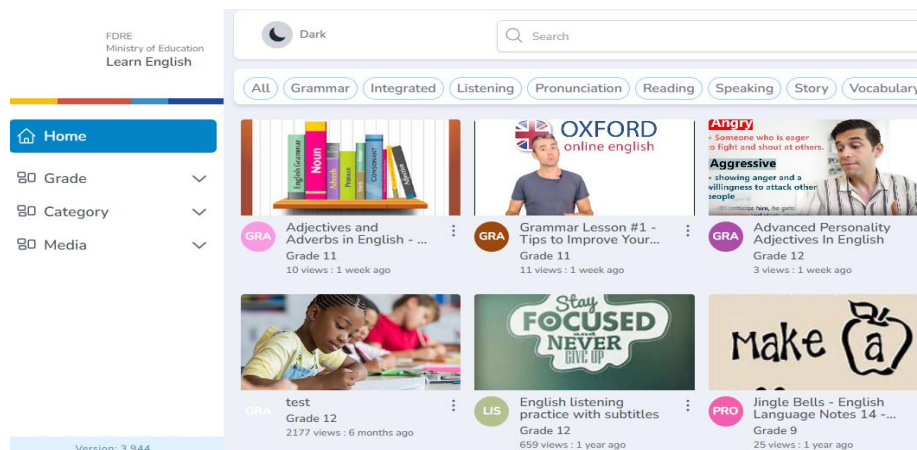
FDRE
Ministry of Education
Learn English

Home
Grade
Category
Media

Version: 3.944

Dark

Search

All Grammar Integrated Listening Pronunciation Reading Speaking Story Vocabulary

English Grammar Noun Verb Pronoun Adverb Consonant Preposition

GRA
Adjectives and Adverbs in English - ...
Grade 11
10 views : 1 week ago

OXFORD
online english

GRA
Grammar Lesson #1 - Tips to Improve Your...
Grade 11
11 views : 1 week ago

Angry
- Someone who is eager to fight and shout at others.
Aggressive
- showing anger and a willingness to attack other

GRA
Advanced Personality Adjectives In English
Grade 12
3 views : 1 week ago

GRA
test
Grade 12
2177 views : 6 months ago

Stay
FOCUSED
and
NEVER
GIVE UP

LIS
English listening practice with subtitles
Grade 12
659 views : 1 year ago

Make a

PRO
Jingle Bells - English Language Notes 14 -...
Grade 9
25 views : 1 year ago